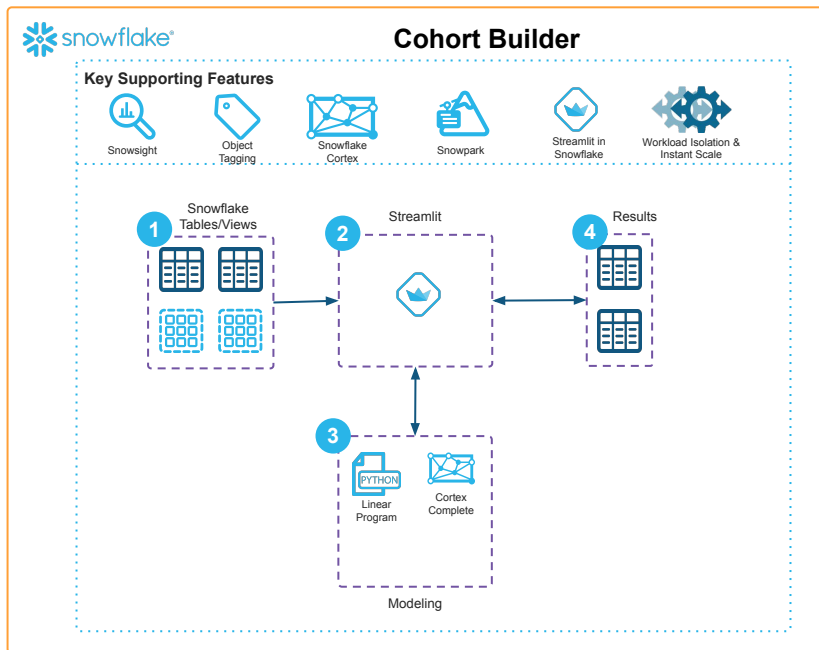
snowflake®

Cohort Builder

Key Supporting Features

Snowsight

Object Tagging

Snowflake Cortex

Snowpark

Streamlit in Snowflake

Workload Isolation & Instant Scale

1 Snowflake Tables/Views

2 Streamlit

4 Results

3

PYTHON

Linear Program

Cortex Complete

Modeling